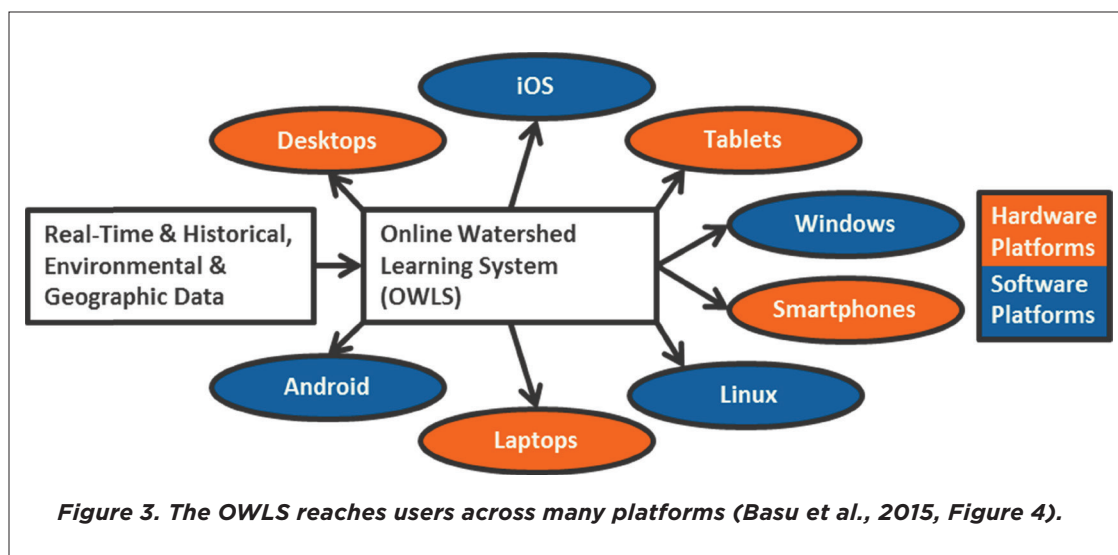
iOS

Desktops

Tablets

Real-Time & Historical, Environmental & Geographic Data

Online Watershed Learning System (OWLS)

Windows

Smartphones

Hardware Platforms

Software Platforms

Android

Linux

Laptops

*Figure 3. The OWLS reaches users across many platforms (Basu et al., 2015, Figure 4).*